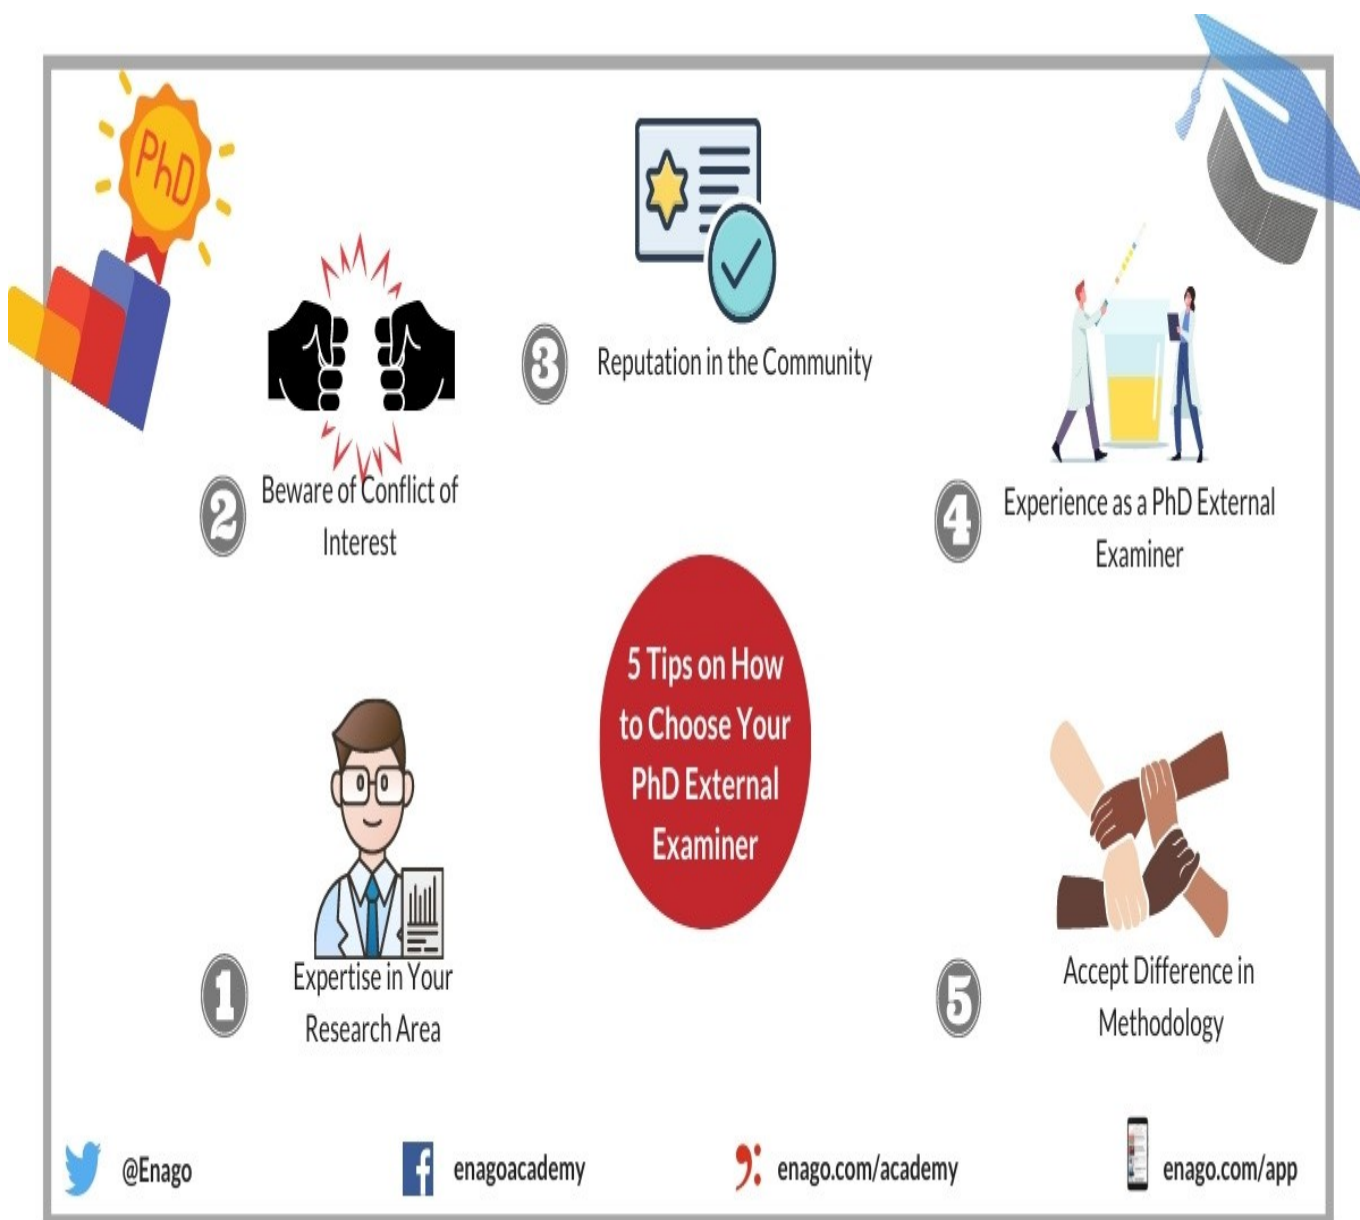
PhD

3 Reputation in the Community

2 Beware of Conflict of Interest

4 Experience as a PhD External Examiner

5 Tips on How to Choose Your PhD External Examiner

1 Expertise in Your Research Area

5 Accept Difference in Methodology

@Enago enagoacademy enago.com/academy enago.com/app